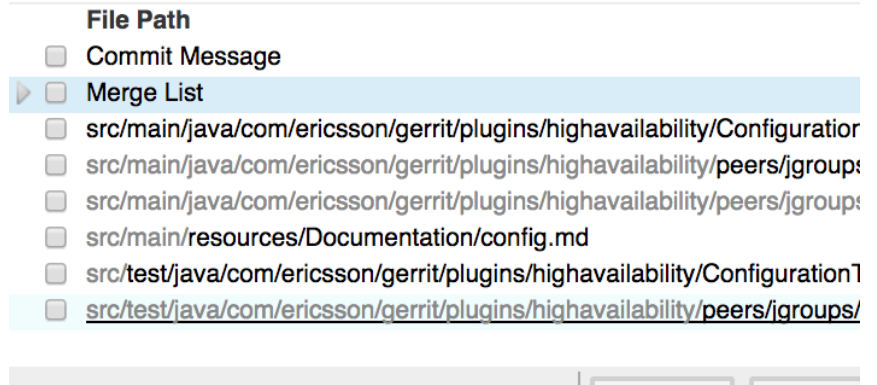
File Path

Commit Message

Merge List

src/main/java/com/ericsson/gerrit/plugins/highavailability/Configuratior

src/main/java/com/ericsson/gerrit/plugins/highavailability/peers/jgroups

src/main/java/com/ericsson/gerrit/plugins/highavailability/peers/jgroups

src/main/resources/Documentation/config.md

src/test/java/com/ericsson/gerrit/plugins/highavailability/ConfigurationT

src/test/java/com/ericsson/gerrit/plugins/highavailability/peers/jgroups/